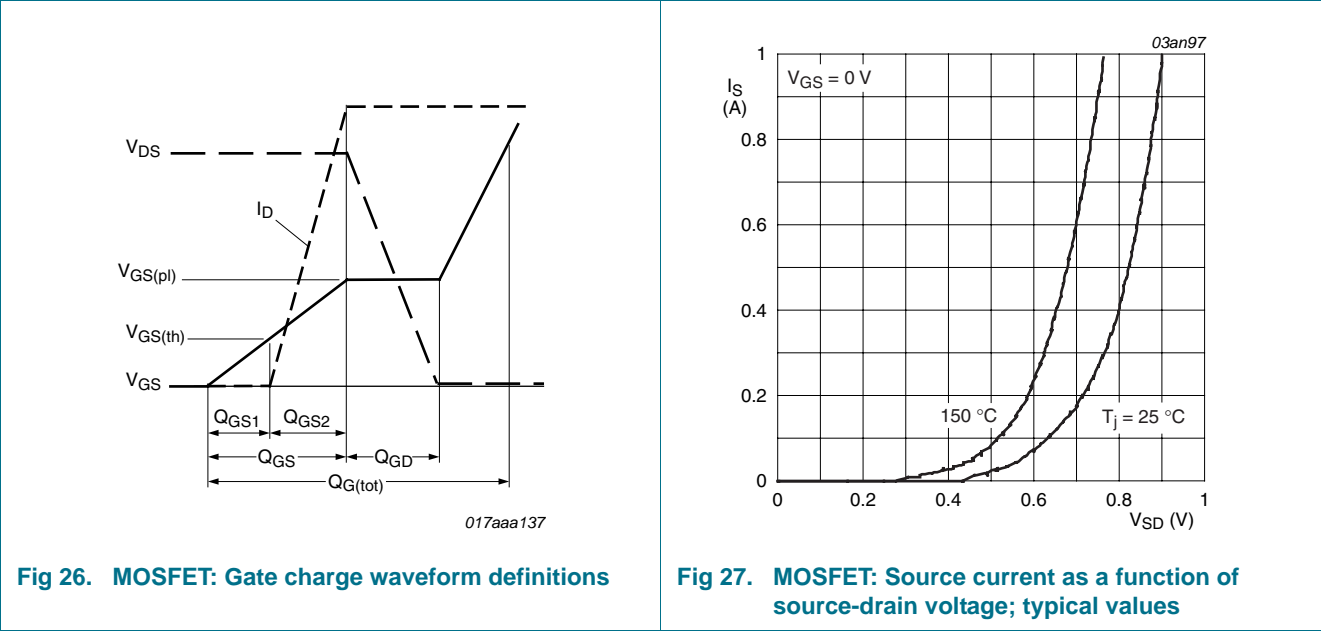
$V_{DS}$

$I_D$

$V_{GS(pl)}$

$V_{GS(th)}$

$V_{GS}$

$Q_{GS1}$ $Q_{GS2}$

$Q_{GS}$ $Q_{GD}$

$Q_{G(tot)}$

017aaa137

**Fig 26. MOSFET: Gate charge waveform definitions**

03an97

$I_S$ (A)

$V_{GS} = 0$ V

1

0.8

0.6

0.4

0.2

0

150 °C

$T_j = 25$ °C

0 0.2 0.4 0.6 0.8 1

$V_{SD}$ (V)

**Fig 27. MOSFET: Source current as a function of source-drain voltage; typical values**